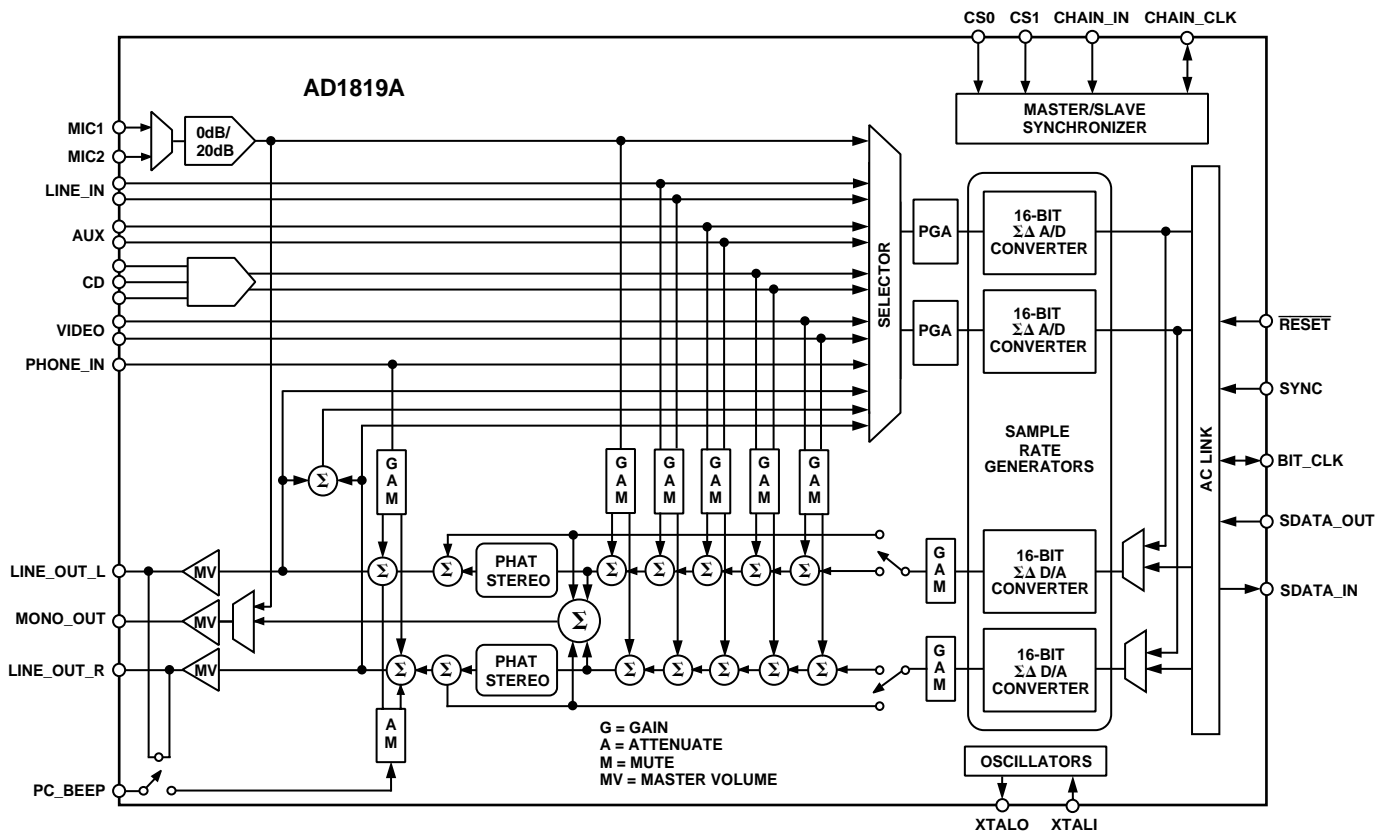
CS0 CS1 CHAIN_IN CHAIN_CLK

AD1819A

MASTER/SLAVE SYNCHRONIZER

MIC1
MIC2
0dB/ 20dB
LINE_IN
AUX
CD
VIDEO
PHONE_IN

SELECTOR

PGA
PGA

16-BIT $\Sigma\Delta$ A/D CONVERTER
16-BIT $\Sigma\Delta$ A/D CONVERTER

SAMPLE RATE GENERATORS

AC LINK

$\overline{RESET}$
SYNC
BIT_CLK
SDATA_OUT
SDATA_IN

$\Sigma$

G A M
G A M
G A M
G A M
G A M
G A M

PHAT STEREO
PHAT STEREO

$\Sigma$ $\Sigma$ $\Sigma$ $\Sigma$ $\Sigma$ $\Sigma$ $\Sigma$ $\Sigma$

G A M
G A M

16-BIT $\Sigma\Delta$ D/A CONVERTER
16-BIT $\Sigma\Delta$ D/A CONVERTER

LINE_OUT_L
MONO_OUT
LINE_OUT_R
MV
MV
MV

A M

PC_BEEP

G = GAIN
A = ATTENUATE
M = MUTE
MV = MASTER VOLUME

OSCILLATORS
XTALO XTALI